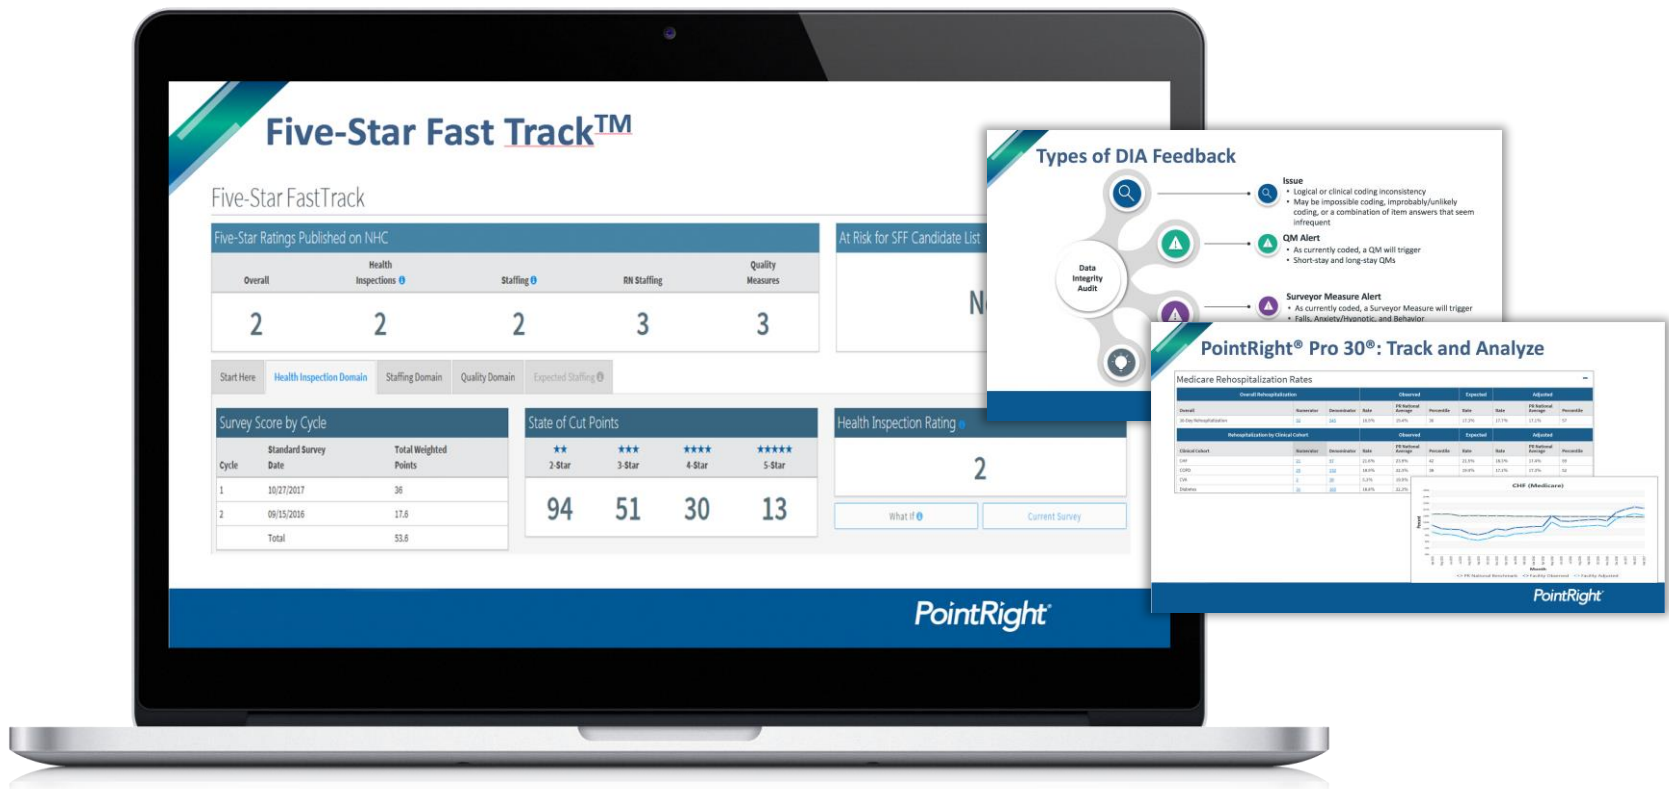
Five-Star Fast Track™

Five-Star FastTrack

Five-Star Ratings Published on NHC

| Overall | Health Inspections | Staffing | RN Staffing | Quality Measures |
|---|---|---|---|---|
| 2 | 2 | 2 | 3 | 3 |

At Risk for SFF Candidate List

N

Start Here | Health Inspection Domain | Staffing Domain | Quality Domain | Expected Staffing

Survey Score by Cycle

| Cycle | Standard Survey Date | Total Weighted Points |
|---|---|---|
| 1 | 10/27/2017 | 36 |
| 2 | 09/15/2016 | 17.6 |
| | Total | 53.6 |

State of Cut Points

| 2-Star | 3-Star | 4-Star | 5-Star |
|---|---|---|---|
| 94 | 51 | 30 | 13 |

Health Inspection Rating

2

What If | Current Survey

PointRight

Types of DIA Feedback

Data Integrity Audit

Issue
• Logical or clinical coding inconsistency
• May be impossible coding, improbably/unlikely coding, or a combination of item answers that seem infrequent

QM Alert
• As currently coded, a QM will trigger
• Short-stay and long-stay QMs

Surveyor Measure Alert
• As currently coded, a Surveyor Measure will trigger
• Falls, Anxiety/Hypnotic, and Behavior

PointRight® Pro 30®: Track and Analyze

Medicare Rehospitalization Rates

Overall Rehospitalization
Observed Expected Adjusted

Rehospitalization by Clinical Cohort

CHF (Medicare)

PointRight